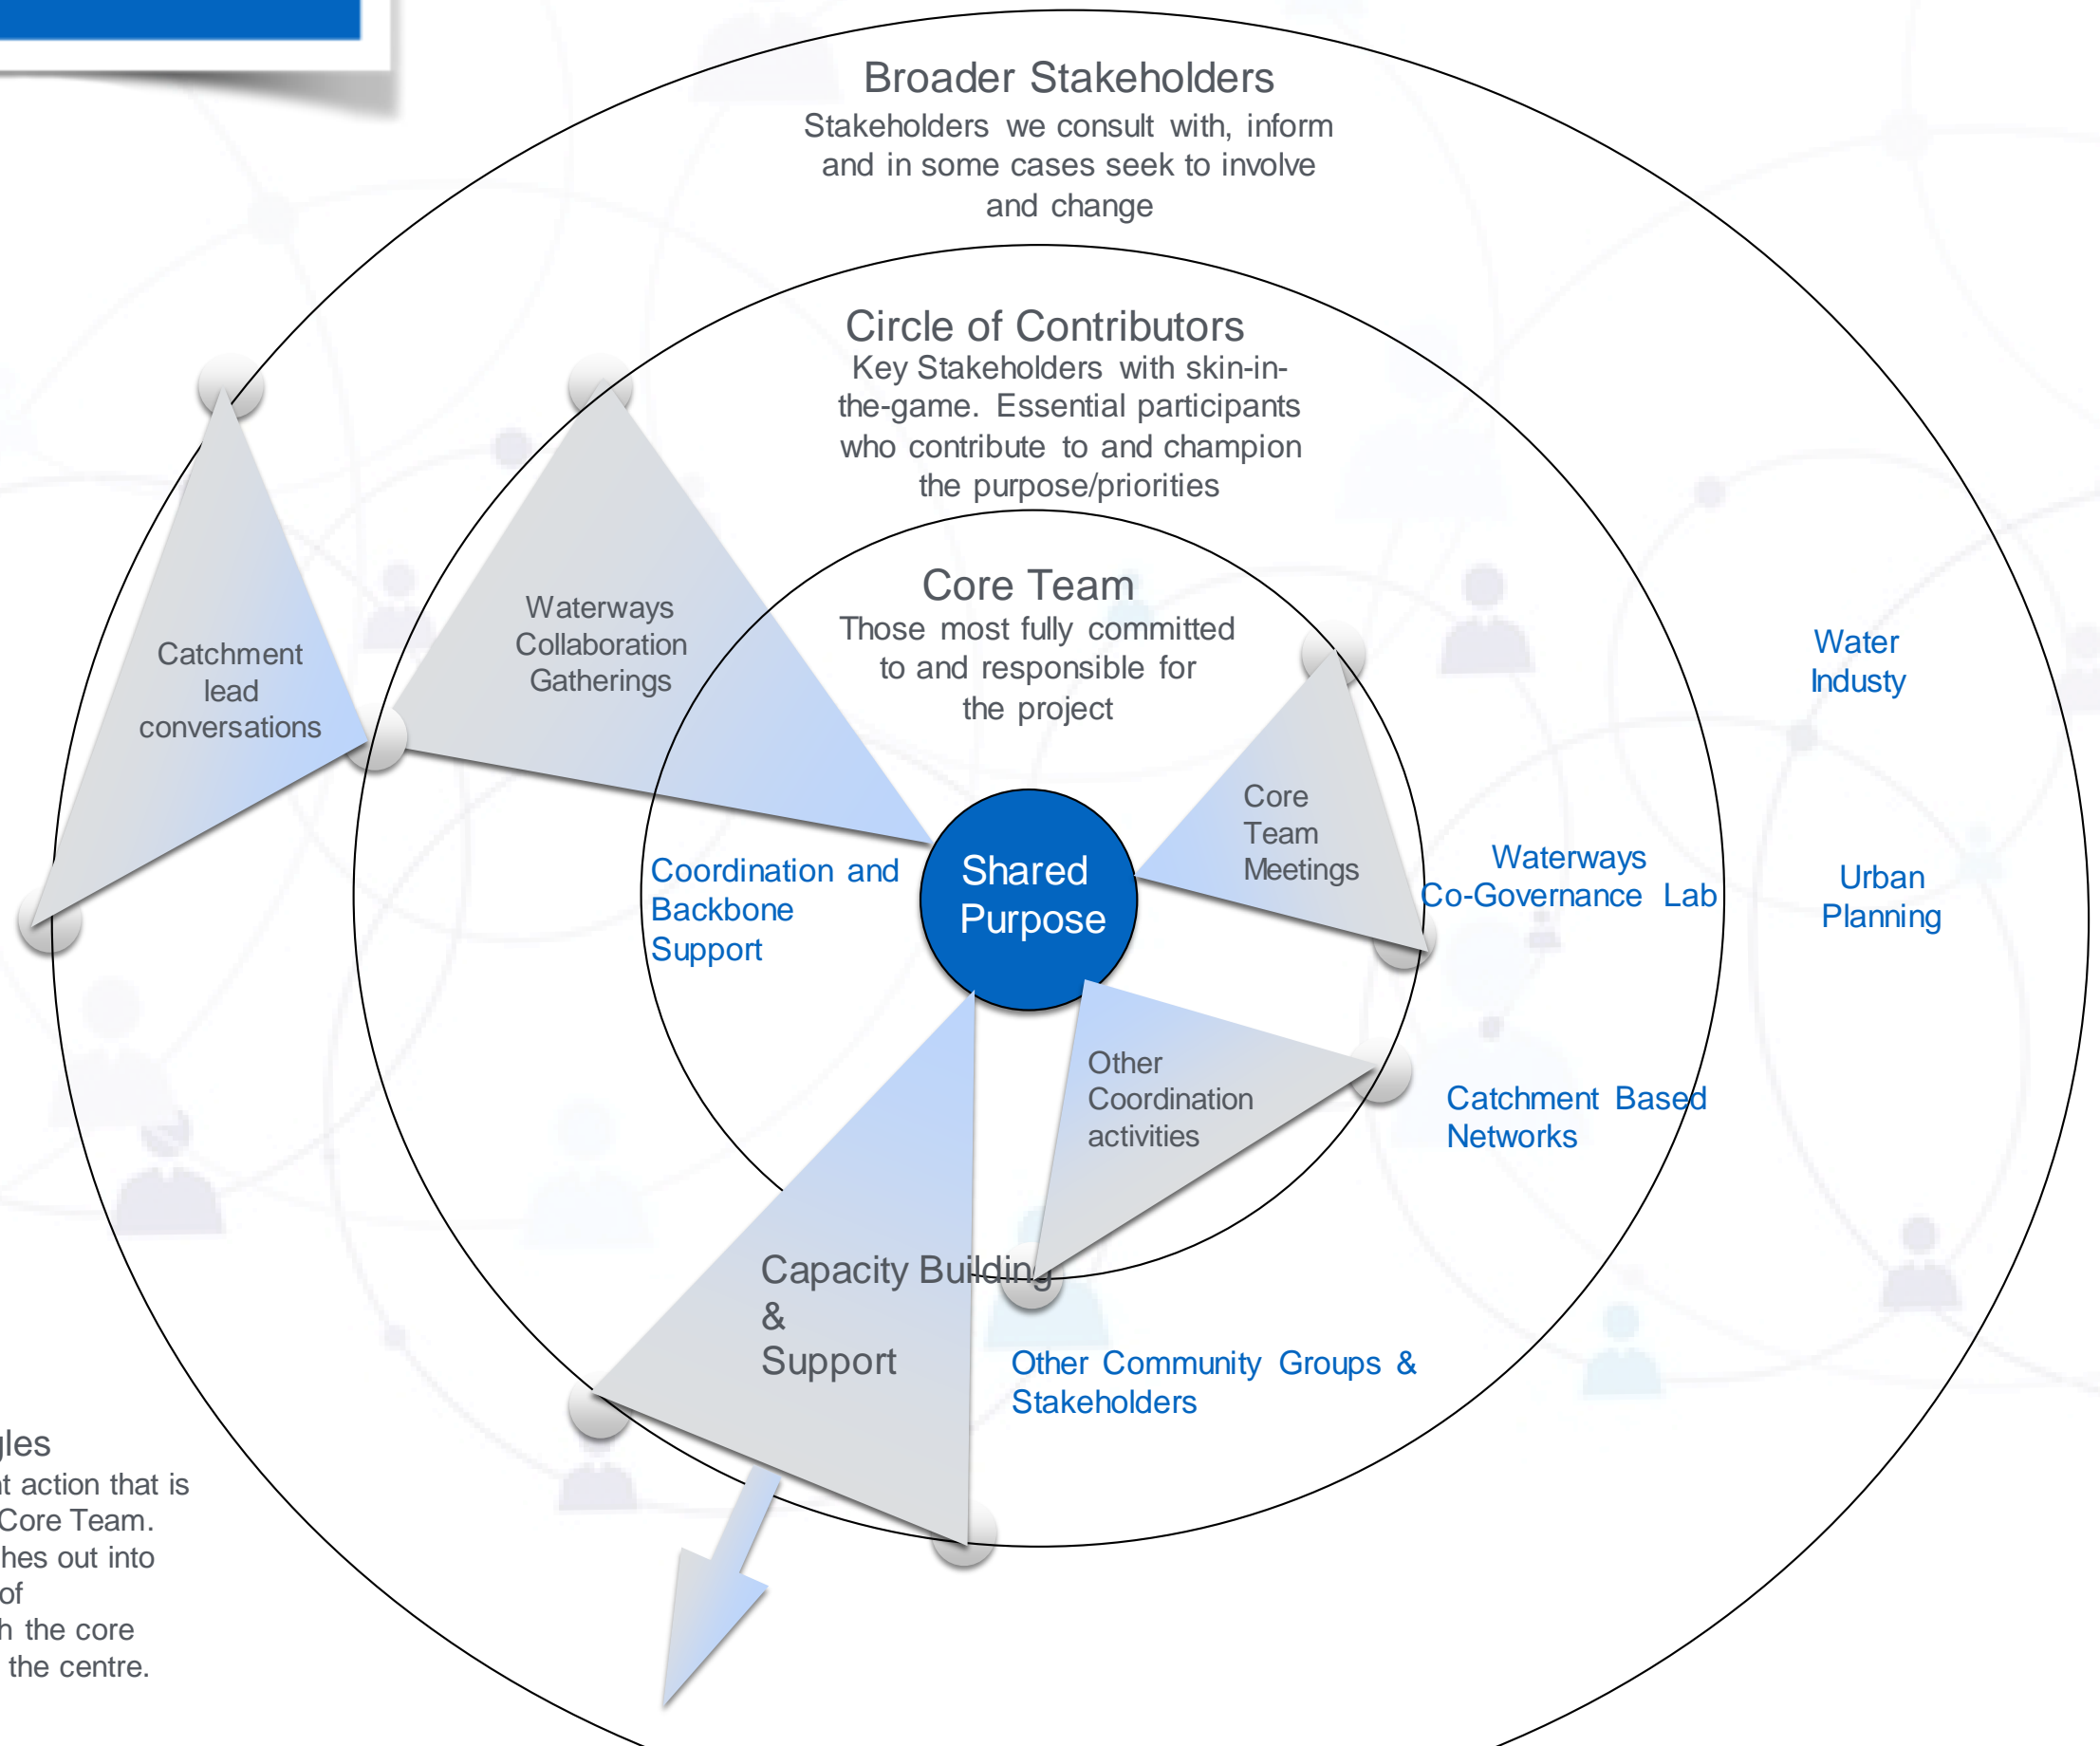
Broader Stakeholders
Stakeholders we consult with, inform and in some cases seek to involve and change

Circle of Contributors
Key Stakeholders with skin-in-the-game. Essential participants who contribute to and champion the purpose/priorities

Core Team
Those most fully committed to and responsible for the project

Catchment lead conversations

Waterways Collaboration Gatherings

Core Team Meetings

Shared Purpose

Coordination and Backbone Support

Other Coordination activities

Capacity Building & Support

Water Industy

Waterways Co-Governance Lab

Urban Planning

Catchment Based Networks

Other Community Groups & Stakeholders

gles
t action that is
Core Team.
hes out into
of
h the core
the centre.